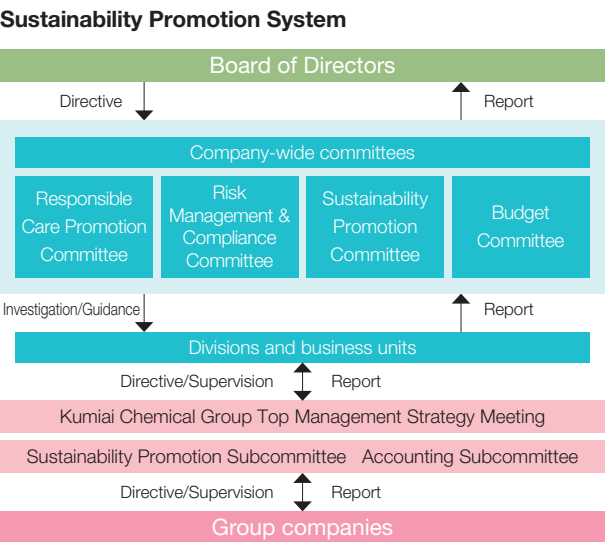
Sustainability Promotion System

Board of Directors

Directive

Report

Company-wide committees

Responsible Care Promotion Committee

Risk Management & Compliance Committee

Sustainability Promotion Committee

Budget Committee

Investigation/Guidance

Report

Divisions and business units

Directive/Supervision

Report

Kumiai Chemical Group Top Management Strategy Meeting

Sustainability Promotion Subcommittee

Accounting Subcommittee

Directive/Supervision

Report

Group companies